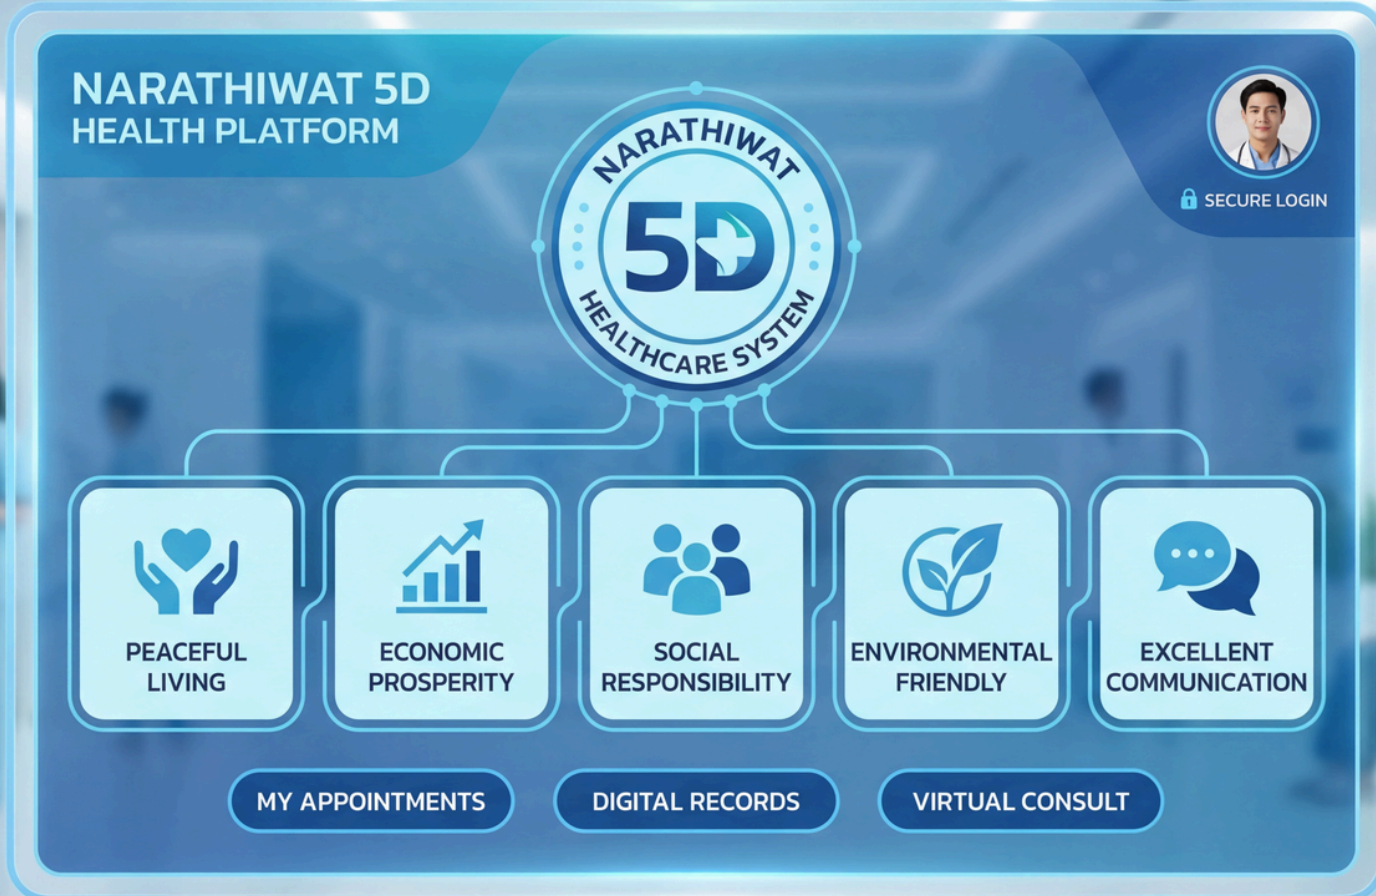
NARATHIWAT 5D
HEALTH PLATFORM

SECURE LOGIN

NARATHIWAT
5D
HEALTHCARE SYSTEM

PEACEFUL LIVING

ECONOMIC PROSPERITY

SOCIAL RESPONSIBILITY

ENVIRONMENTAL FRIENDLY

EXCELLENT COMMUNICATION

MY APPOINTMENTS

DIGITAL RECORDS

VIRTUAL CONSULT